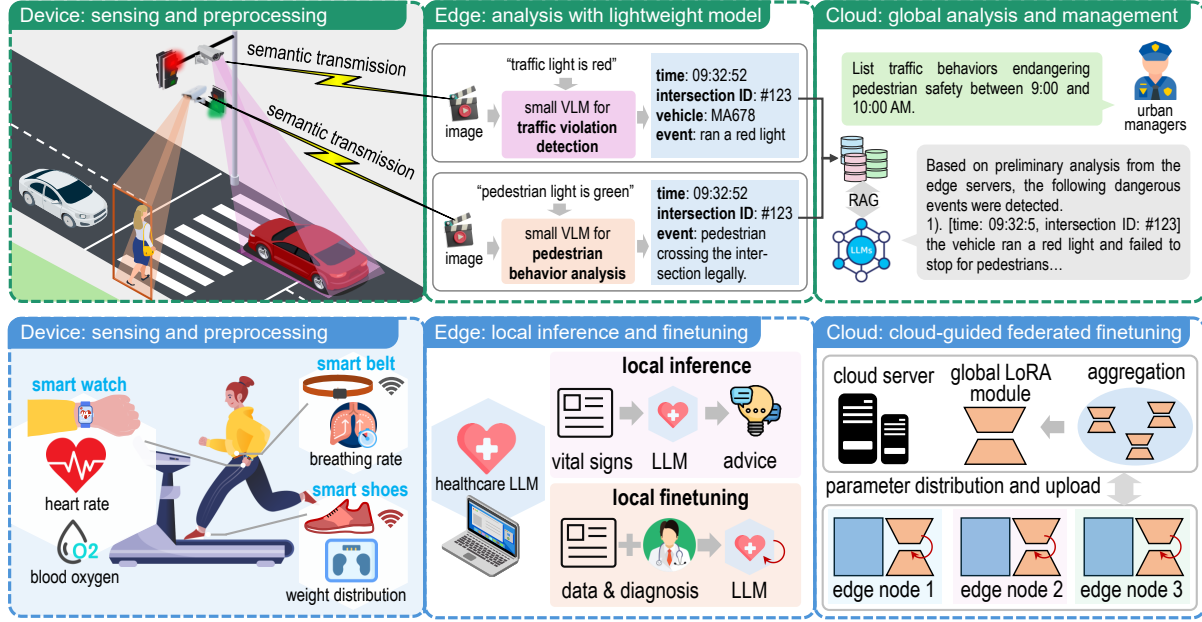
Device: sensing and preprocessing

semantic transmission

semantic transmission

Edge: analysis with lightweight model

"traffic light is red"

image

small VLM for **traffic violation detection**

**time**: 09:32:52
**intersection ID**: #123
**vehicle**: MA678
**event**: ran a red light

"pedestrian light is green"

image

small VLM for **pedestrian behavior analysis**

**time**: 09:32:52
**intersection ID**: #123
**event**: pedestrian crossing the intersection legally.

Cloud: global analysis and management

List traffic behaviors endangering pedestrian safety between 9:00 and 10:00 AM.

urban managers

RAG

LLMs

Based on preliminary analysis from the edge servers, the following dangerous events were detected.
1). [time: 09:32:5, intersection ID: #123] the vehicle ran a red light and failed to stop for pedestrians…

Device: sensing and preprocessing

smart watch

heart rate

O2

blood oxygen

smart belt

breathing rate

smart shoes

weight distribution

Edge: local inference and finetuning

healthcare LLM

local inference

vital signs

LLM

advice

local finetuning

data & diagnosis

LLM

Cloud: cloud-guided federated finetuning

cloud server

global LoRA module

aggregation

parameter distribution and upload

edge node 1

edge node 2

edge node 3